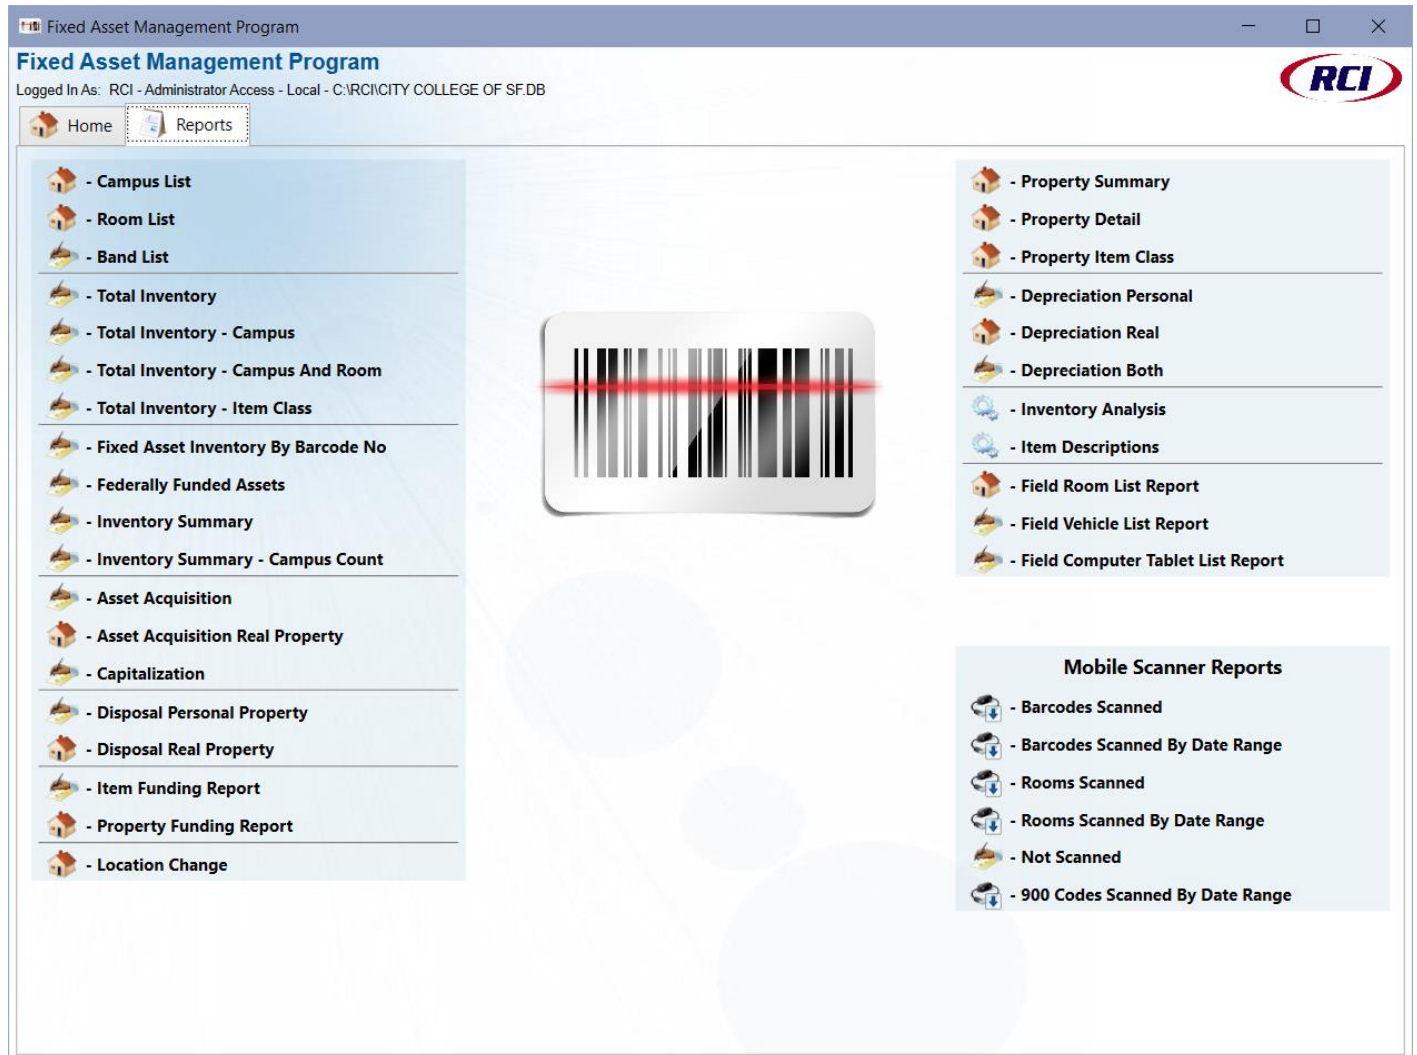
Fixed Asset Management Program

Fixed Asset Management Program
Logged In As: RCI - Administrator Access - Local - C:\RCI\CITY COLLEGE OF SF.DB

RCI

Home
Reports

- Campus List
- Room List
- Band List
- Total Inventory
- Total Inventory - Campus
- Total Inventory - Campus And Room
- Total Inventory - Item Class
- Fixed Asset Inventory By Barcode No
- Federally Funded Assets
- Inventory Summary
- Inventory Summary - Campus Count
- Asset Acquisition
- Asset Acquisition Real Property
- Capitalization
- Disposal Personal Property
- Disposal Real Property
- Item Funding Report
- Property Funding Report
- Location Change

- Property Summary
- Property Detail
- Property Item Class
- Depreciation Personal
- Depreciation Real
- Depreciation Both
- Inventory Analysis
- Item Descriptions
- Field Room List Report
- Field Vehicle List Report
- Field Computer Tablet List Report

Mobile Scanner Reports
- Barcodes Scanned
- Barcodes Scanned By Date Range
- Rooms Scanned
- Rooms Scanned By Date Range
- Not Scanned
- 900 Codes Scanned By Date Range